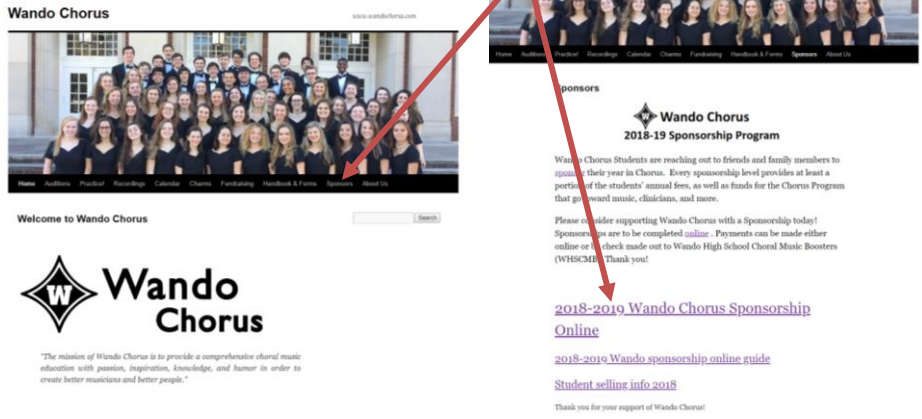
Wando Chorus

www.wandochorus.com

Home Auditions Practice! Recordings Calendar Charms Fundraising Handbook & Forms Sponsors About Us

Welcome to Wando Chorus

Search

W Wando Chorus

"The mission of Wando Chorus is to provide a comprehensive choral music education with passion, inspiration, knowledge, and humor in order to create better musicians and better people."

Home Auditions Practice! Recordings Calendar Charms Fundraising Handbook & Forms Sponsors About Us

Sponsors

W Wando Chorus
2018-19 Sponsorship Program

Wando Chorus Students are reaching out to friends and family members to sponsor their year in Chorus. Every sponsorship level provides at least a portion of the students' annual fees, as well as funds for the Chorus Program that go toward music, clinicians, and more.

Please consider supporting Wando Chorus with a Sponsorship today! Sponsorships are to be completed online . Payments can be made either online or by check made out to Wando High School Choral Music Boosters (WHSCMB). Thank you!

2018-2019 Wando Chorus Sponsorship Online

2018-2019 Wando sponsorship online guide

Student selling info 2018

Thank you for your support of Wando Chorus!